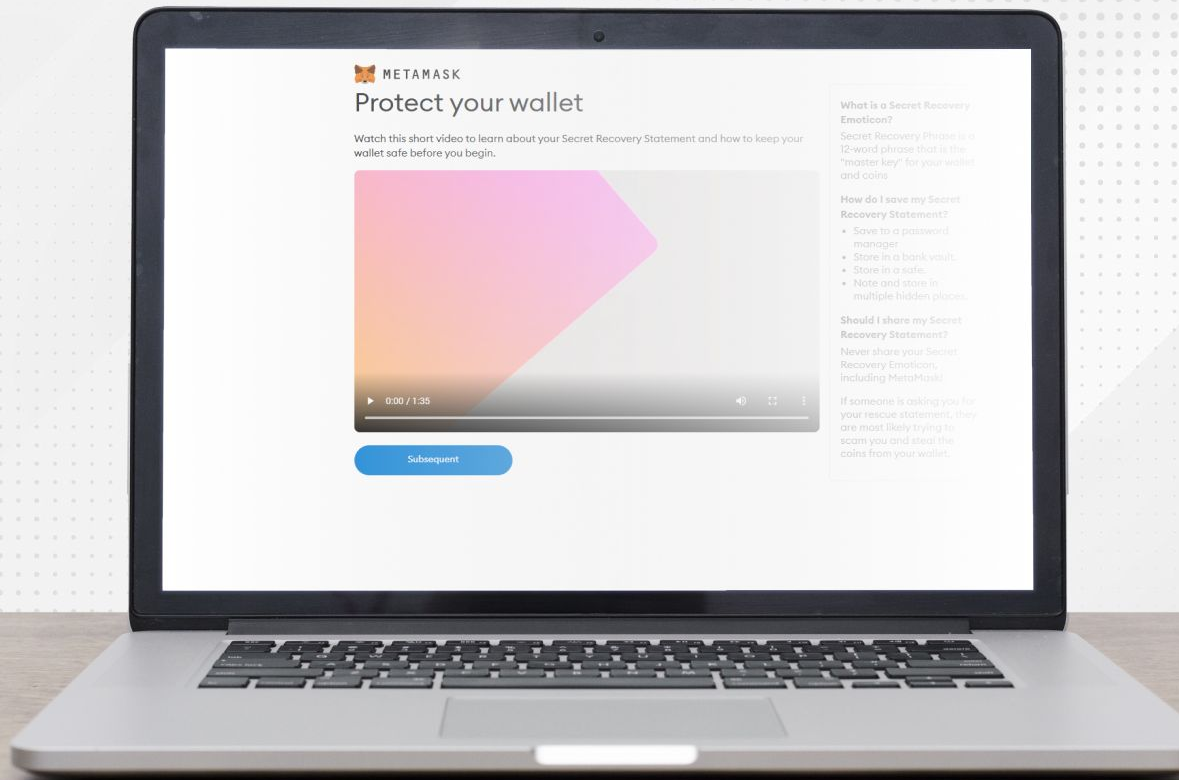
METAMASK

Protect your wallet

Watch this short video to learn about your Secret Recovery Statement and how to keep your wallet safe before you begin.

0:00 / 1:35

Subsequent

What is a Secret Recovery Emoticon?

Secret Recovery Phrase is a 12-word phrase that is the "master key" for your wallet and coins

How do I save my Secret Recovery Statement?

- Save to a password manager
- Store in a bank vault.
- Store in a safe.
- Note and store in multiple hidden places.

Should I share my Secret Recovery Statement?

Never share your Secret Recovery Emoticon, including MetaMask!

If someone is asking you for your rescue statement, they are most likely trying to scam you and steal the coins from your wallet.